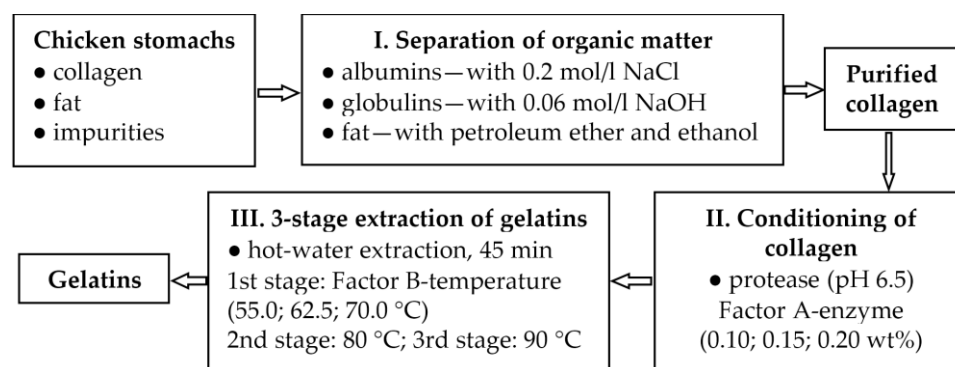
**Chicken stomachs**
● collagen
● fat
● impurities

**I. Separation of organic matter**
● albumins—with 0.2 mol/l NaCl
● globulins—with 0.06 mol/l NaOH
● fat—with petroleum ether and ethanol

**Purified collagen**

**II. Conditioning of collagen**
● protease (pH 6.5)
Factor A-enzyme
(0.10; 0.15; 0.20 wt%)

**III. 3-stage extraction of gelatins**
● hot-water extraction, 45 min
1st stage: Factor B-temperature (55.0; 62.5; 70.0 °C)
2nd stage: 80 °C; 3rd stage: 90 °C

**Gelatins**